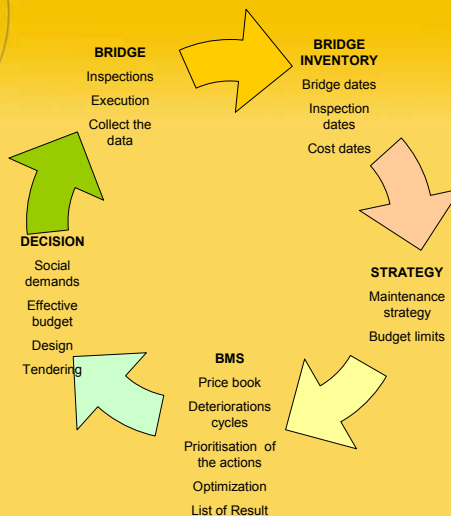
BRIDGE
Inspections
Execution
Collect the data

BRIDGE INVENTORY
Bridge dates
Inspection dates
Cost dates

STRATEGY
Maintenance strategy
Budget limits

BMS
Price book
Deteriorations cycles
Prioritisation of the actions
Optimization
List of Result

DECISION
Social demands
Effective budget
Design
Tendering